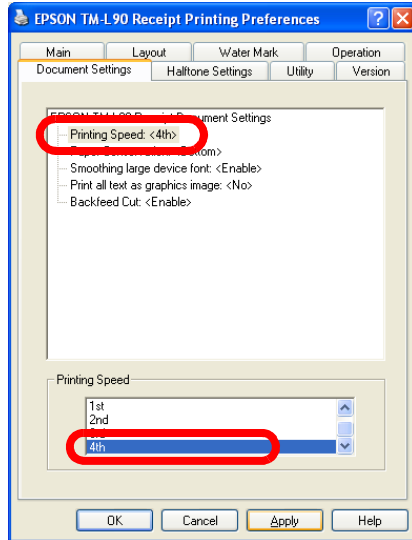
EPSON TM-L90 Receipt Printing Preferences

Main | Layout | Water Mark | Operation
Document Settings | Halftone Settings | Utility | Version

EPSON TM-L90 Receipt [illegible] Document Settings
Printing Speed: <4th>
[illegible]ttom>
Smoothing large device font: <Enable>
Print all text as graphics image: <No>
Backfeed Cut: <Enable>

Printing Speed
1st
2nd
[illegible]
4th

OK
Cancel
Apply
Help